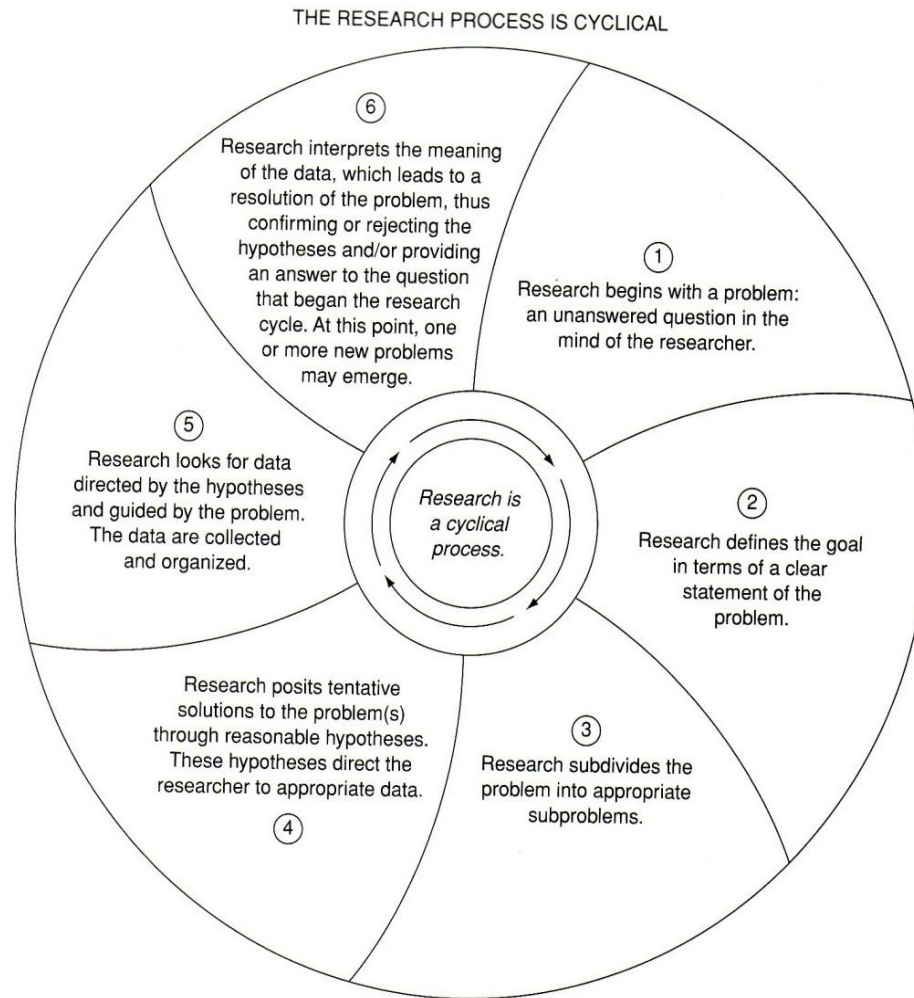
THE RESEARCH PROCESS IS CYCLICAL

6
Research interprets the meaning of the data, which leads to a resolution of the problem, thus confirming or rejecting the hypotheses and/or providing an answer to the question that began the research cycle. At this point, one or more new problems may emerge.

1
Research begins with a problem: an unanswered question in the mind of the researcher.

5
Research looks for data directed by the hypotheses and guided by the problem. The data are collected and organized.

Research is a cyclical process.

2
Research defines the goal in terms of a clear statement of the problem.

Research posits tentative solutions to the problem(s) through reasonable hypotheses. These hypotheses direct the researcher to appropriate data.
4

3
Research subdivides the problem into appropriate subproblems.